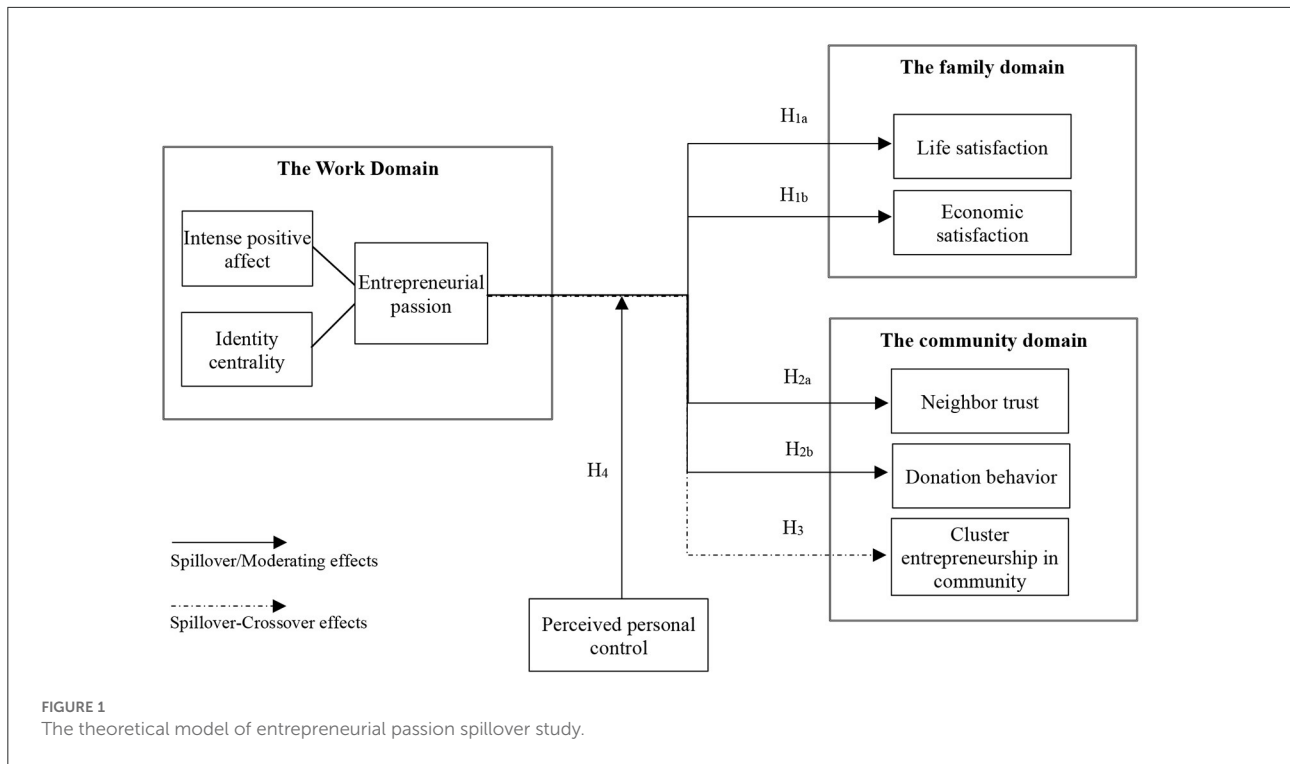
The Work Domain

Intense positive affect

Identity centrality

Entrepreneurial passion

The family domain

$H_{1a}$

Life satisfaction

$H_{1b}$

Economic satisfaction

The community domain

$H_{2a}$

Neighbor trust

$H_{2b}$

Donation behavior

$H_3$

Cluster entrepreneurship in community

$H_4$

Perceived personal control

Spillover/Moderating effects

Spillover-Crossover effects

FIGURE 1
The theoretical model of entrepreneurial passion spillover study.